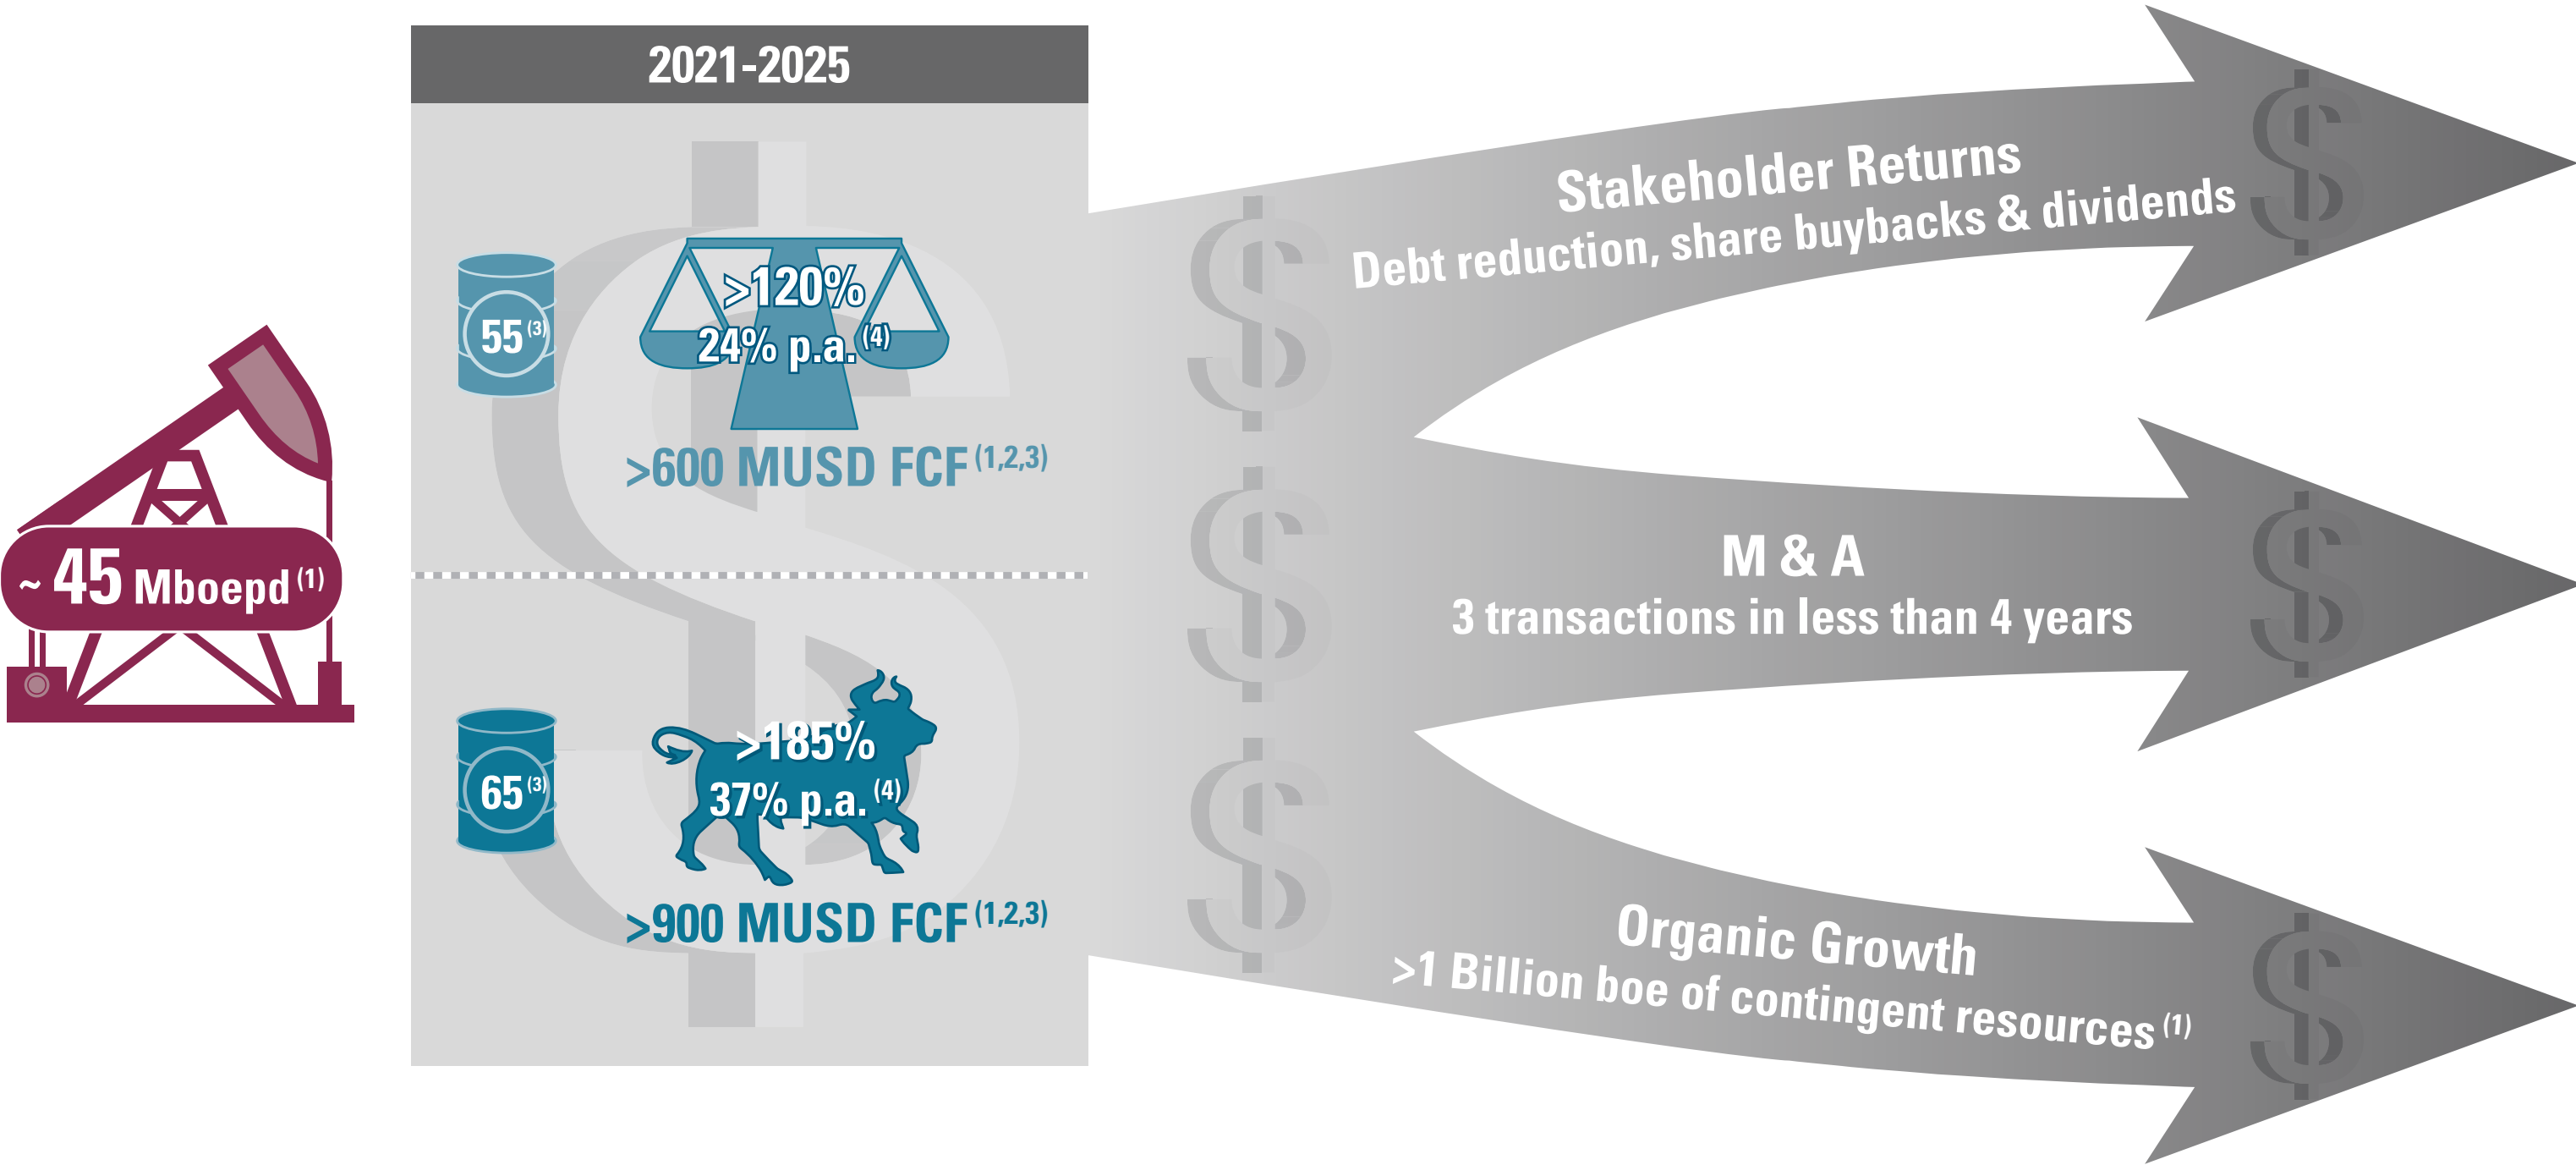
~ 45 Mboepd $^{(1)}$

2021-2025

55 $^{(3)}$

>120%
24% p.a. $^{(4)}$

>600 MUSD FCF $^{(1,2,3)}$

65 $^{(3)}$

>185%
37% p.a. $^{(4)}$

>900 MUSD FCF $^{(1,2,3)}$

Stakeholder Returns
Debt reduction, share buybacks & dividends

M & A
3 transactions in less than 4 years

Organic Growth
>1 Billion boe of contingent resources $^{(1)}$